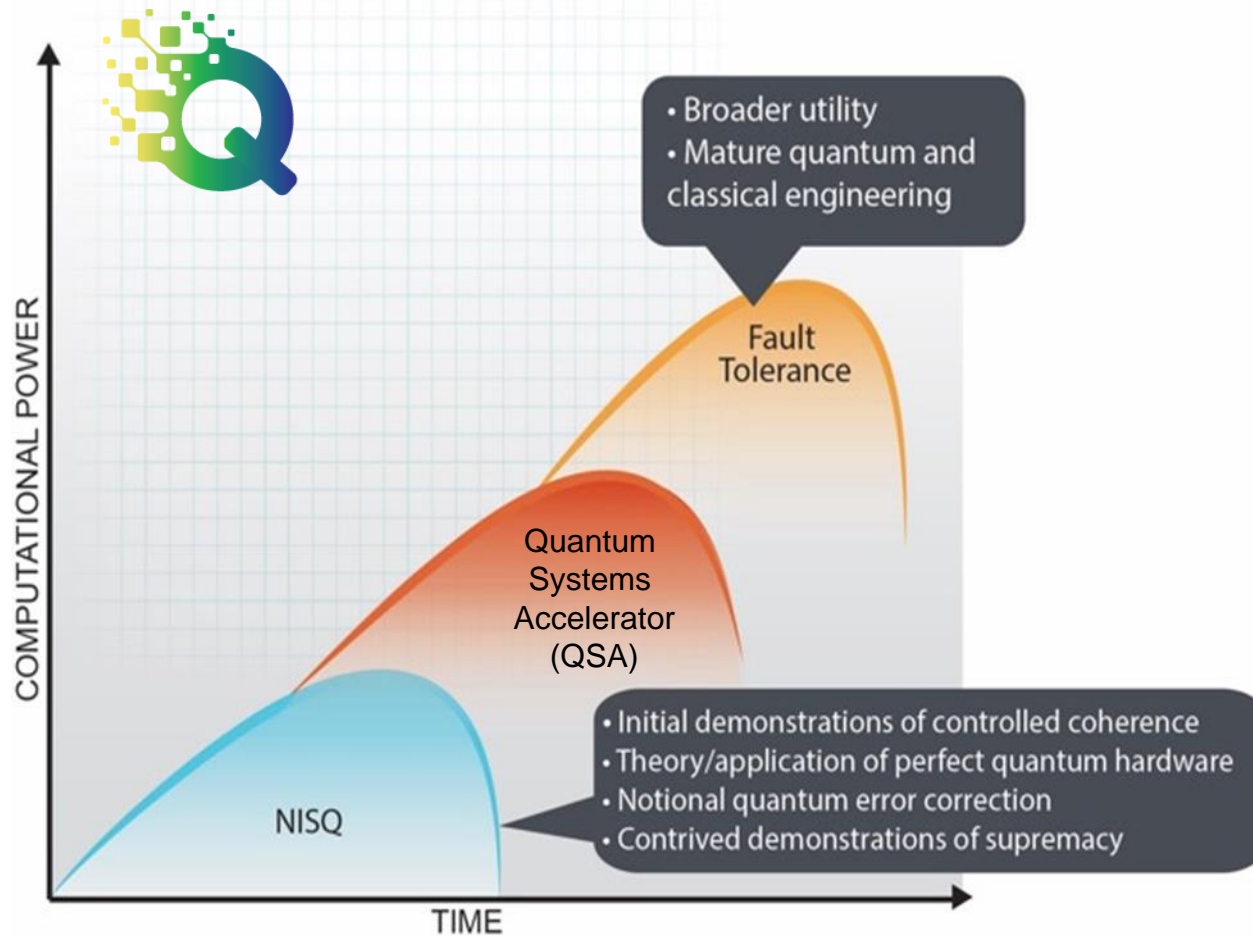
Q

• Broader utility
• Mature quantum and classical engineering

COMPUTATIONAL POWER

Fault Tolerance

Quantum Systems Accelerator (QSA)

NISQ

• Initial demonstrations of controlled coherence
• Theory/application of perfect quantum hardware
• Notional quantum error correction
• Contrived demonstrations of supremacy

TIME